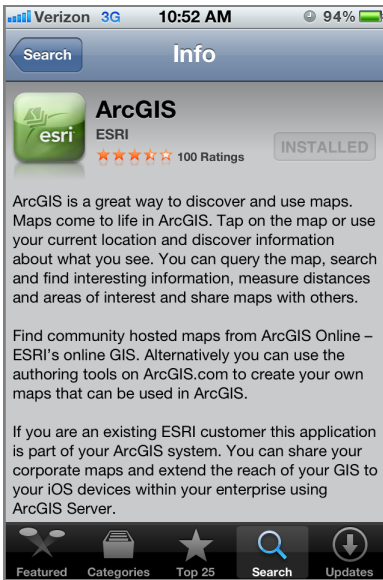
Verizon 3G 10:52 AM 94%

Search

Info

esri

ArcGIS

ESRI

100 Ratings

INSTALLED

ArcGIS is a great way to discover and use maps. Maps come to life in ArcGIS. Tap on the map or use your current location and discover information about what you see. You can query the map, search and find interesting information, measure distances and areas of interest and share maps with others.

Find community hosted maps from ArcGIS Online – ESRI's online GIS. Alternatively you can use the authoring tools on ArcGIS.com to create your own maps that can be used in ArcGIS.

If you are an existing ESRI customer this application is part of your ArcGIS system. You can share your corporate maps and extend the reach of your GIS to your iOS devices within your enterprise using ArcGIS Server.

Featured Categories Top 25 Search Updates